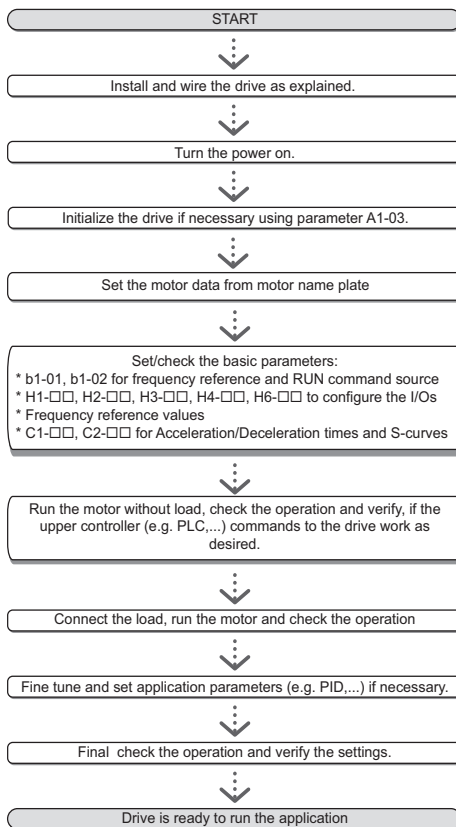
START

Install and wire the drive as explained.

Turn the power on.

Initialize the drive if necessary using parameter A1-03.

Set the motor data from motor name plate

Set/check the basic parameters:
* b1-01, b1-02 for frequency reference and RUN command source
* H1-□□, H2-□□, H3-□□, H4-□□, H6-□□ to configure the I/Os
* Frequency reference values
* C1-□□, C2-□□ for Acceleration/Deceleration times and S-curves

Run the motor without load, check the operation and verify, if the upper controller (e.g. PLC,...) commands to the drive work as desired.

Connect the load, run the motor and check the operation

Fine tune and set application parameters (e.g. PID,...) if necessary.

Final check the operation and verify the settings.

Drive is ready to run the application